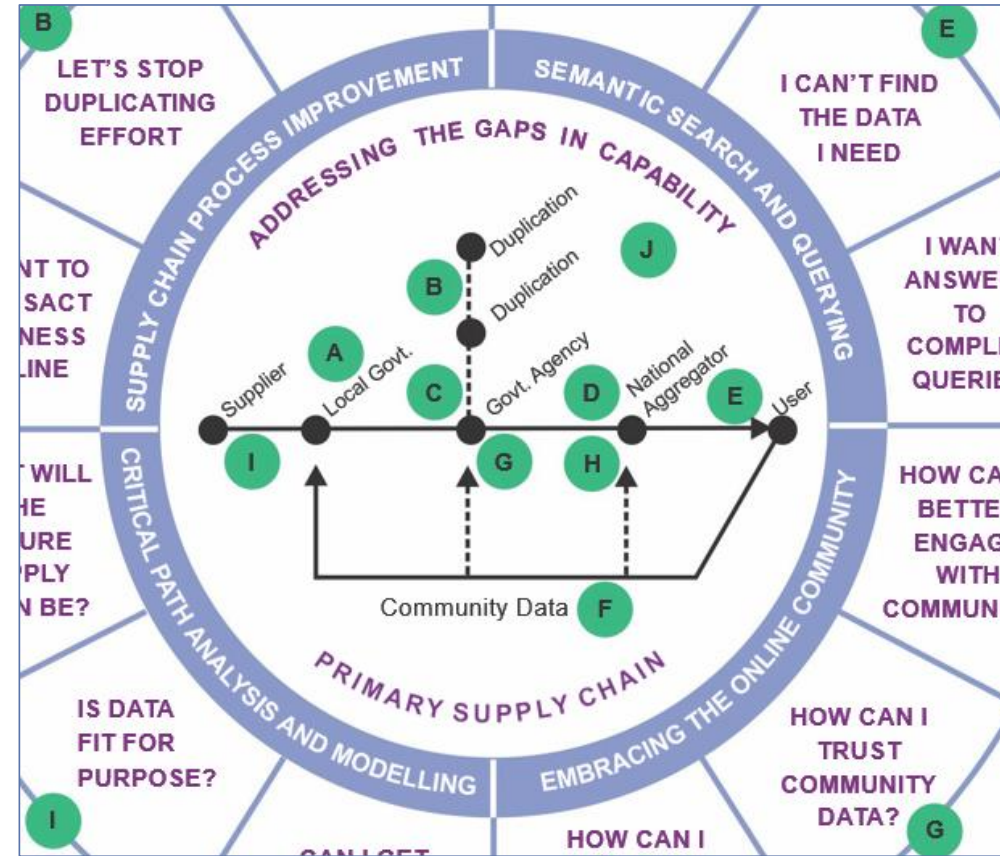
B

LET'S STOP DUPLICATING EFFORT

E

I CAN'T FIND THE DATA I NEED

NT TO SACT NESS LINE

I WANT ANSWE TO COMPL QUERIE

T WILL HE URE PLY N BE?

HOW CA BETTE ENGAG WITH COMMUN

IS DATA FIT FOR PURPOSE?

HOW CAN I TRUST COMMUNITY DATA?

I

G

HOW CAN I

CAN I GET

SUPPLY CHAIN PROCESS IMPROVEMENT

SEMANTIC SEARCH AND QUERYING

CRITICAL PATH ANALYSIS AND MODELLING

EMBRACING THE ONLINE COMMUNITY

ADDRESSING THE GAPS IN CAPABILITY

PRIMARY SUPPLY CHAIN

Duplication

Duplication

J

B

A

C

D

E

Supplier

Local Govt.

Govt. Agency

National Aggregator

User

I

G

H

Community Data

F